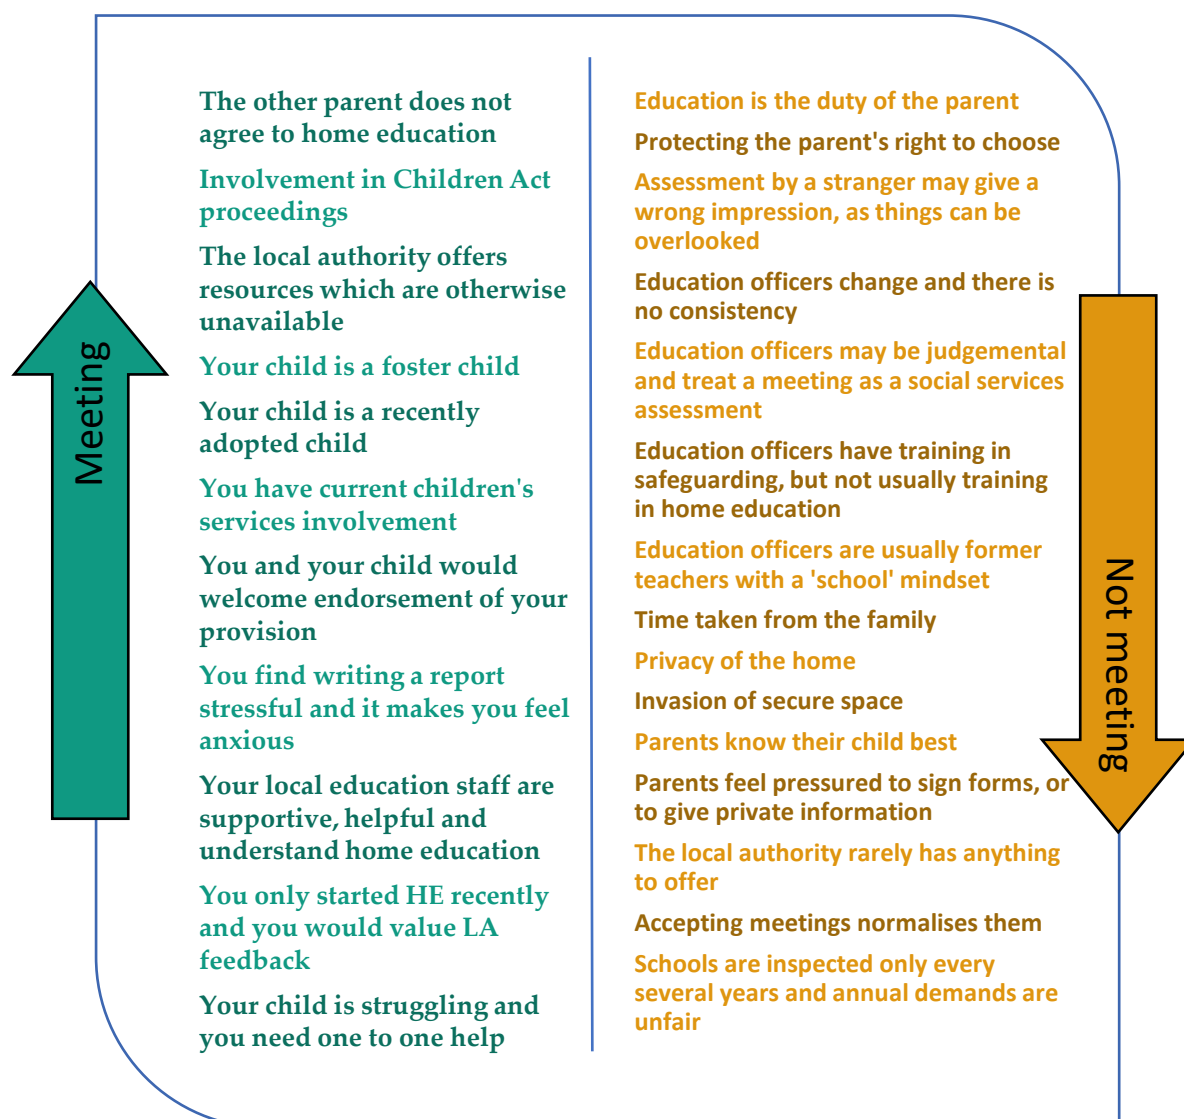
Meeting

The other parent does not agree to home education

Involvement in Children Act proceedings

The local authority offers resources which are otherwise unavailable

Your child is a foster child

Your child is a recently adopted child

You have current children's services involvement

You and your child would welcome endorsement of your provision

You find writing a report stressful and it makes you feel anxious

Your local education staff are supportive, helpful and understand home education

You only started HE recently and you would value LA feedback

Your child is struggling and you need one to one help

Education is the duty of the parent

Protecting the parent's right to choose

Assessment by a stranger may give a wrong impression, as things can be overlooked

Education officers change and there is no consistency

Education officers may be judgemental and treat a meeting as a social services assessment

Education officers have training in safeguarding, but not usually training in home education

Education officers are usually former teachers with a 'school' mindset

Time taken from the family

Privacy of the home

Invasion of secure space

Parents know their child best

Parents feel pressured to sign forms, or to give private information

The local authority rarely has anything to offer

Accepting meetings normalises them

Schools are inspected only every several years and annual demands are unfair

Not meeting